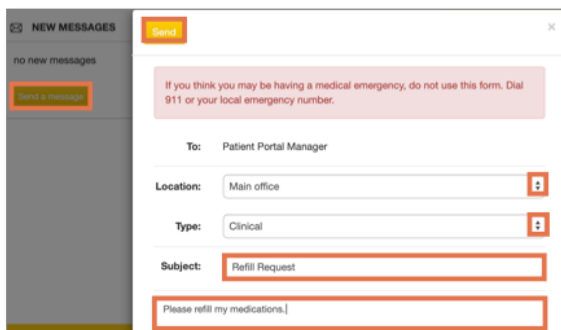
NEW MESSAGES

no new messages

Send a message

Send

×

If you think you may be having a medical emergency, do not use this form. Dial 911 or your local emergency number.

To: Patient Portal Manager

Location: Main office

Type: Clinical

Subject: Refill Request

Please refill my medications.